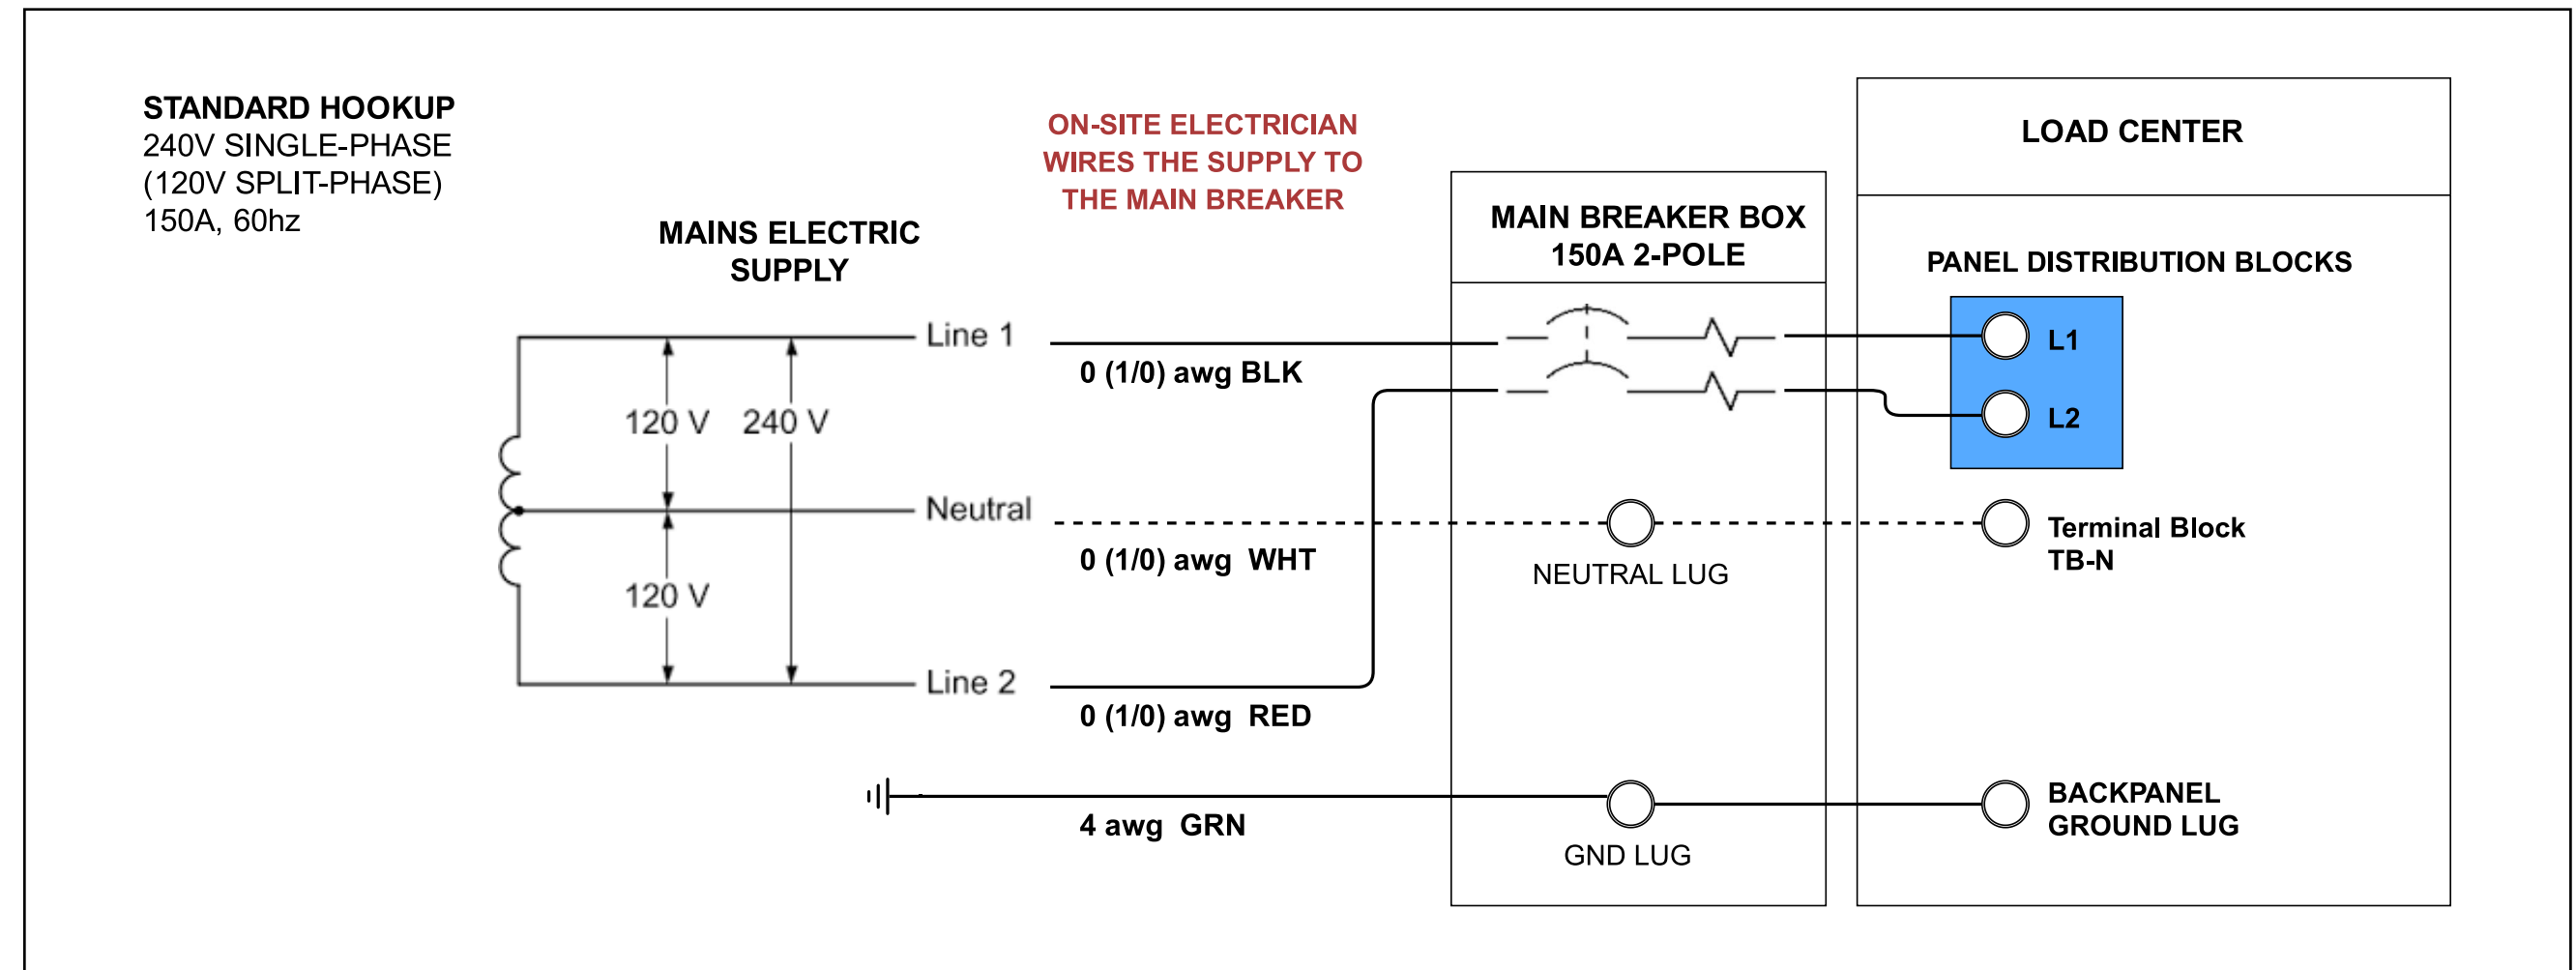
STANDARD HOOKUP
240V SINGLE-PHASE
(120V SPLIT-PHASE)
150A, 60hz

MAINS ELECTRIC SUPPLY

ON-SITE ELECTRICIAN WIRES THE SUPPLY TO THE MAIN BREAKER

MAIN BREAKER BOX
150A 2-POLE

LOAD CENTER

PANEL DISTRIBUTION BLOCKS

Line 1
120 V
240 V
Neutral
120 V
Line 2

0 (1/0) awg BLK
0 (1/0) awg WHT
0 (1/0) awg RED
4 awg GRN

L1
L2

NEUTRAL LUG
Terminal Block
TB-N

GND LUG
BACKPANEL
GROUND LUG